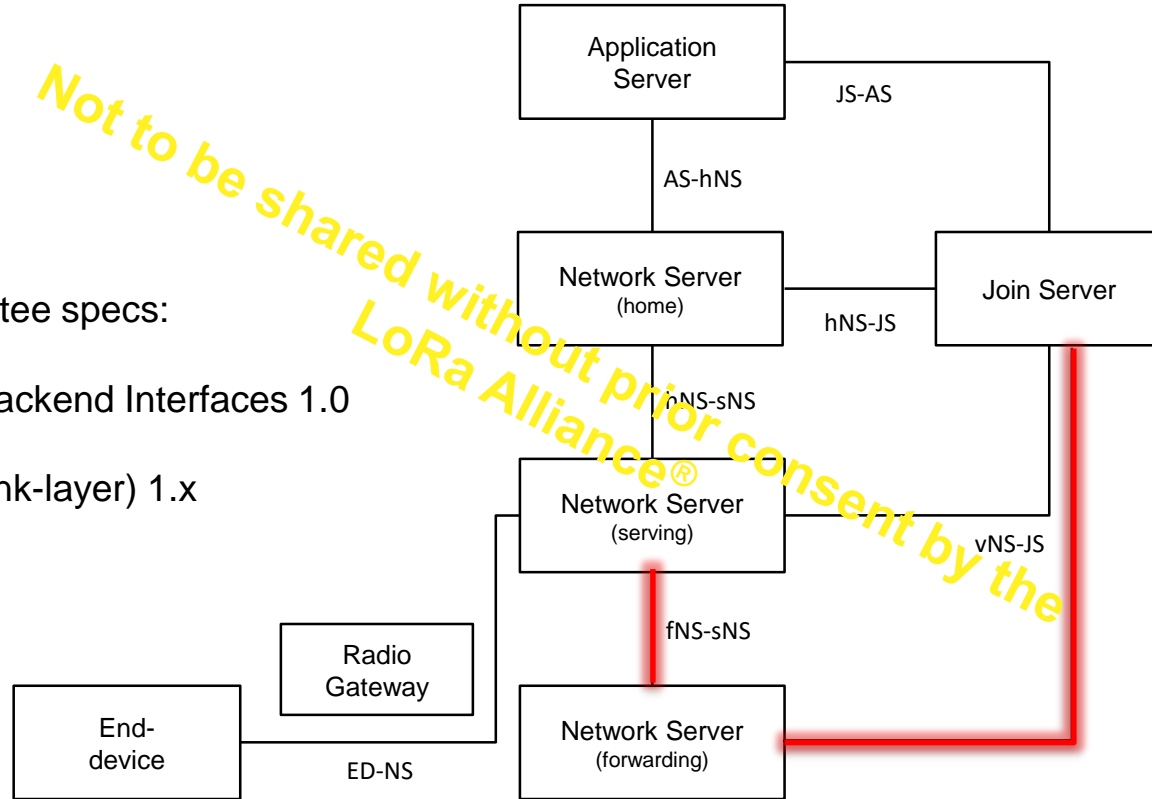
Not to be shared without prior consent by the LoRa Alliance®

tee specs:

ackend Interfaces 1.0

nk-layer) 1.x

Application Server

JS-AS

AS-hNS

Network Server (home)

hNS-JS

Join Server

hNS-sNS

Network Server (serving)

vNS-JS

fNS-sNS

Radio Gateway

End-device

ED-NS

Network Server (forwarding)